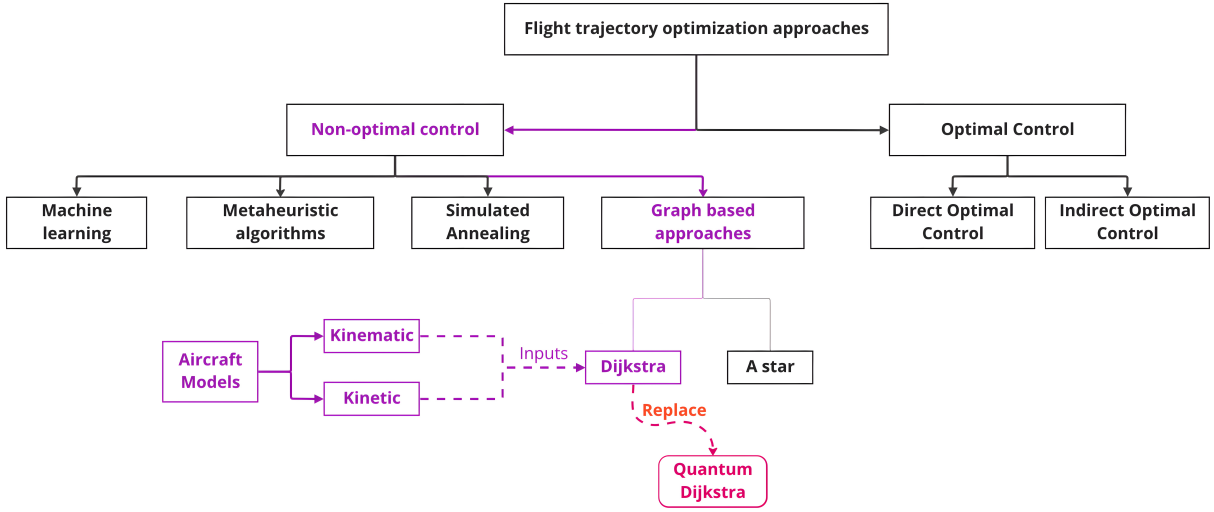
Flight trajectory optimization approaches

Non-optimal control

Optimal Control

Machine learning

Metaheuristic algorithms

Simulated Annealing

Graph based approaches

Direct Optimal Control

Indirect Optimal Control

Aircraft Models

Kinematic

Kinetic

Inputs

Dijkstra

A star

Replace

Quantum Dijkstra